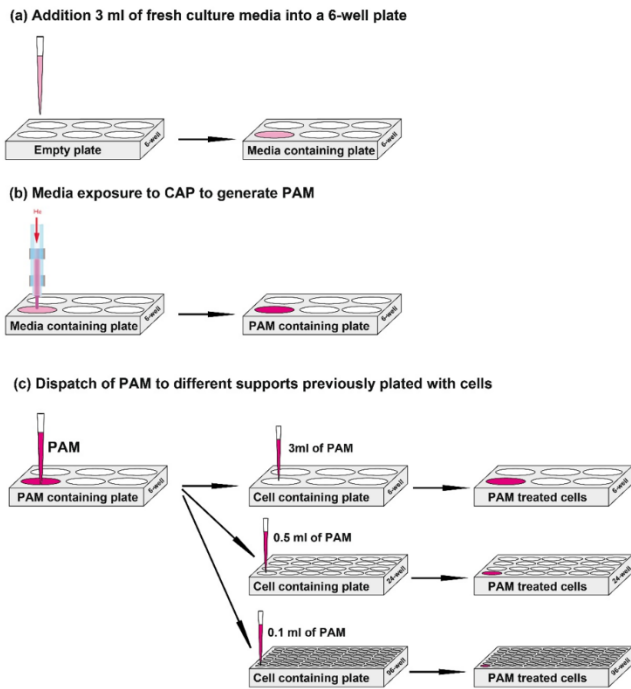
(a) Addition 3 ml of fresh culture media into a 6-well plate

Empty plate
6-well

Media containing plate
6-well

(b) Media exposure to CAP to generate PAM

He

Media containing plate
6-well

PAM containing plate
6-well

(c) Dispatch of PAM to different supports previously plated with cells

PAM

PAM containing plate
6-well

3ml of PAM

Cell containing plate
6-well

PAM treated cells
6-well

0.5 ml of PAM

Cell containing plate
24-well

PAM treated cells
24-well

0.1 ml of PAM

Cell containing plate
96-well

PAM treated cells
96-well